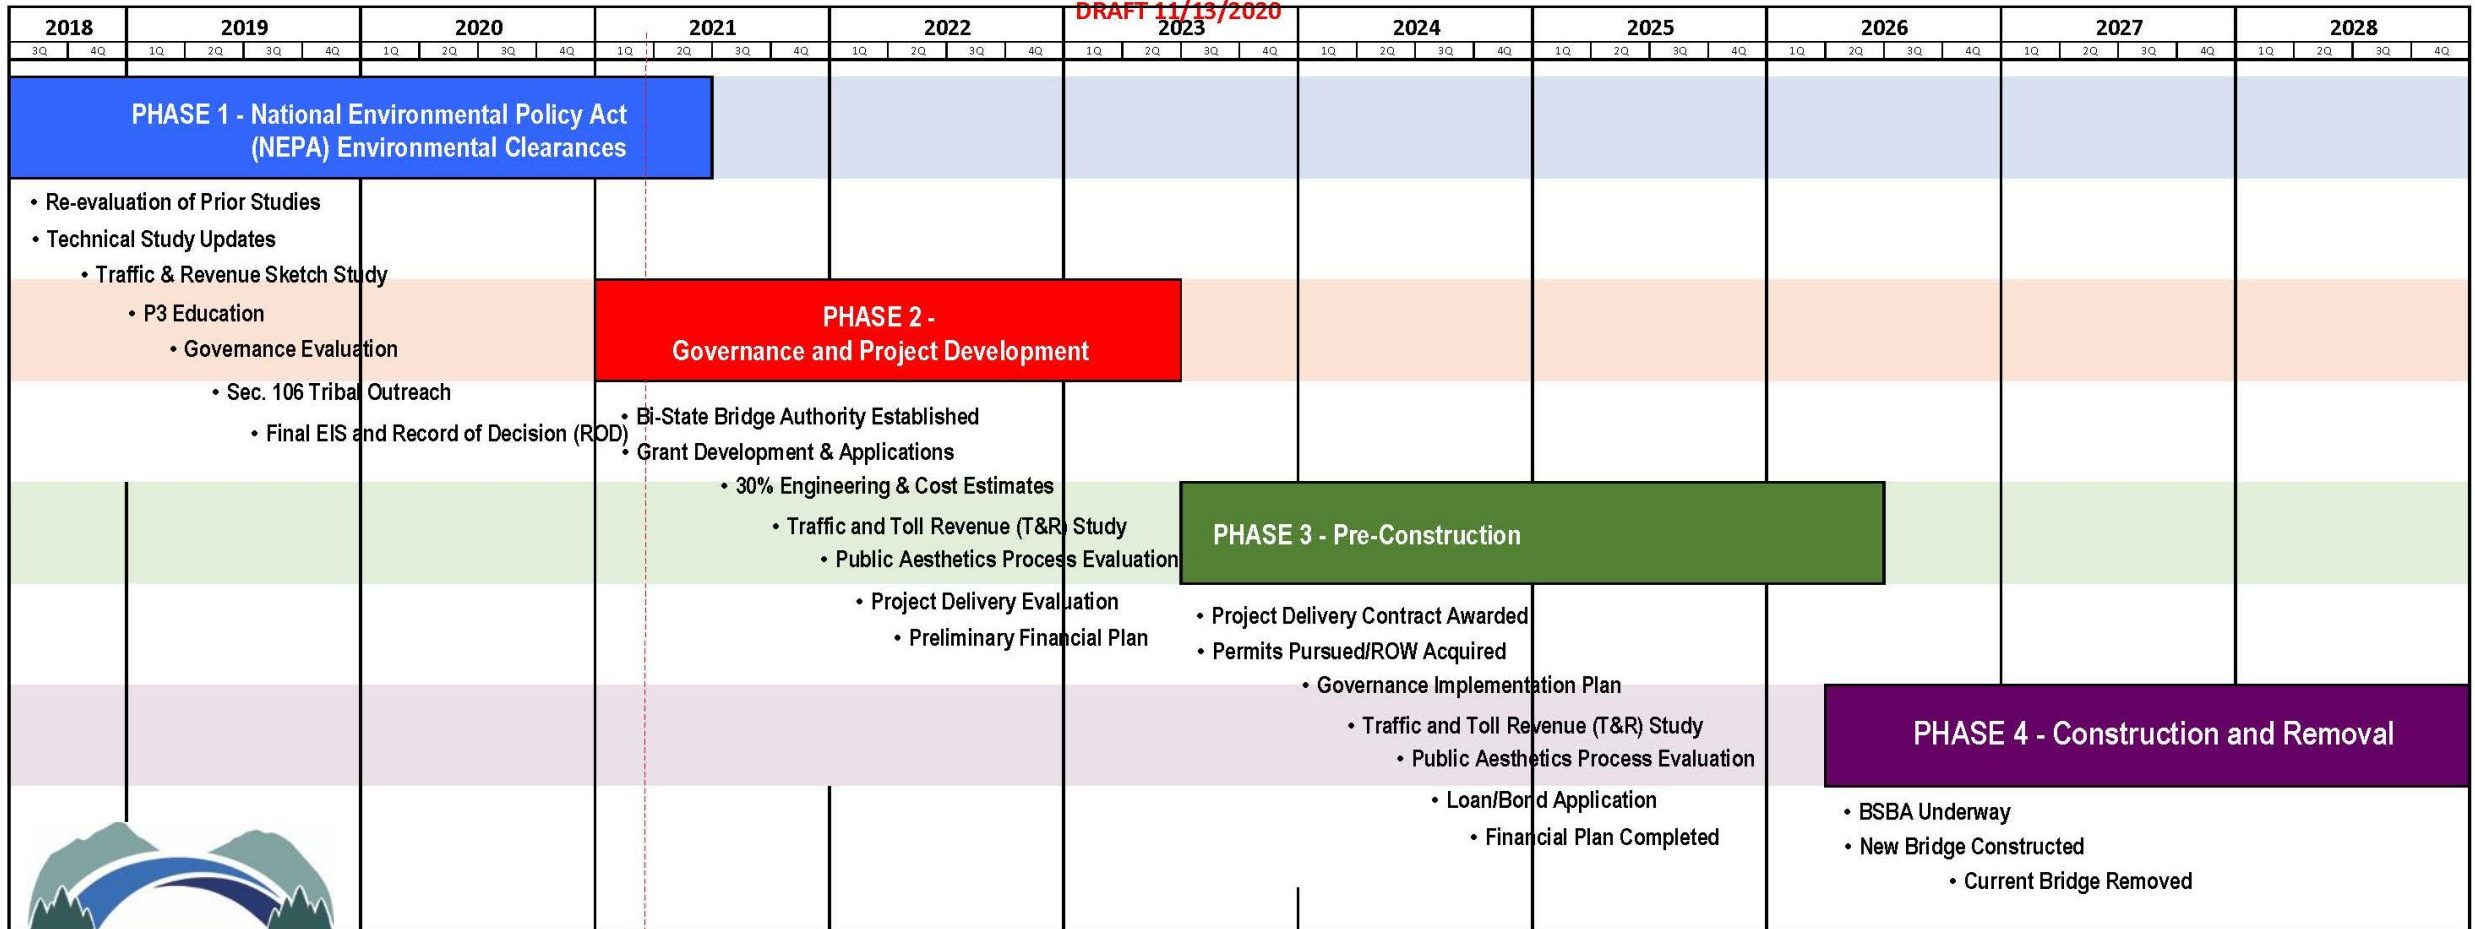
DRAFT 11/13/2020

| 2018 | | 2019 | | | | 2020 | | | | 2021 | | | | 2022 | | | | 2023 | | | | 2024 | | | | 2025 | | | | 2026 | | | | 2027 | | | | 2028 | | | |
|---|---|---|---|---|---|---|---|---|---|---|---|---|---|---|---|---|---|---|---|---|---|---|---|---|---|---|---|---|---|---|---|---|---|---|---|---|---|---|---|---|---|
| 3Q | 4Q | 1Q | 2Q | 3Q | 4Q | 1Q | 2Q | 3Q | 4Q | 1Q | 2Q | 3Q | 4Q | 1Q | 2Q | 3Q | 4Q | 1Q | 2Q | 3Q | 4Q | 1Q | 2Q | 3Q | 4Q | 1Q | 2Q | 3Q | 4Q | 1Q | 2Q | 3Q | 4Q | 1Q | 2Q | 3Q | 4Q | 1Q | 2Q | 3Q | 4Q |

PHASE 1 - National Environmental Policy Act (NEPA) Environmental Clearances

• Re-evaluation of Prior Studies
• Technical Study Updates
• Traffic & Revenue Sketch Study
• P3 Education
• Governance Evaluation
• Sec. 106 Tribal Outreach
• Final EIS and Record of Decision (ROD)

PHASE 2 - Governance and Project Development

• Bi-State Bridge Authority Established
• Grant Development & Applications
• 30% Engineering & Cost Estimates
• Traffic and Toll Revenue (T&R) Study
• Public Aesthetics Process Evaluation
• Project Delivery Evaluation
• Preliminary Financial Plan

PHASE 3 - Pre-Construction

• Project Delivery Contract Awarded
• Permits Pursued/ROW Acquired
• Governance Implementation Plan
• Traffic and Toll Revenue (T&R) Study
• Public Aesthetics Process Evaluation
• Loan/Bond Application
• Financial Plan Completed

PHASE 4 - Construction and Removal

• BSBA Underway
• New Bridge Constructed
• Current Bridge Removed